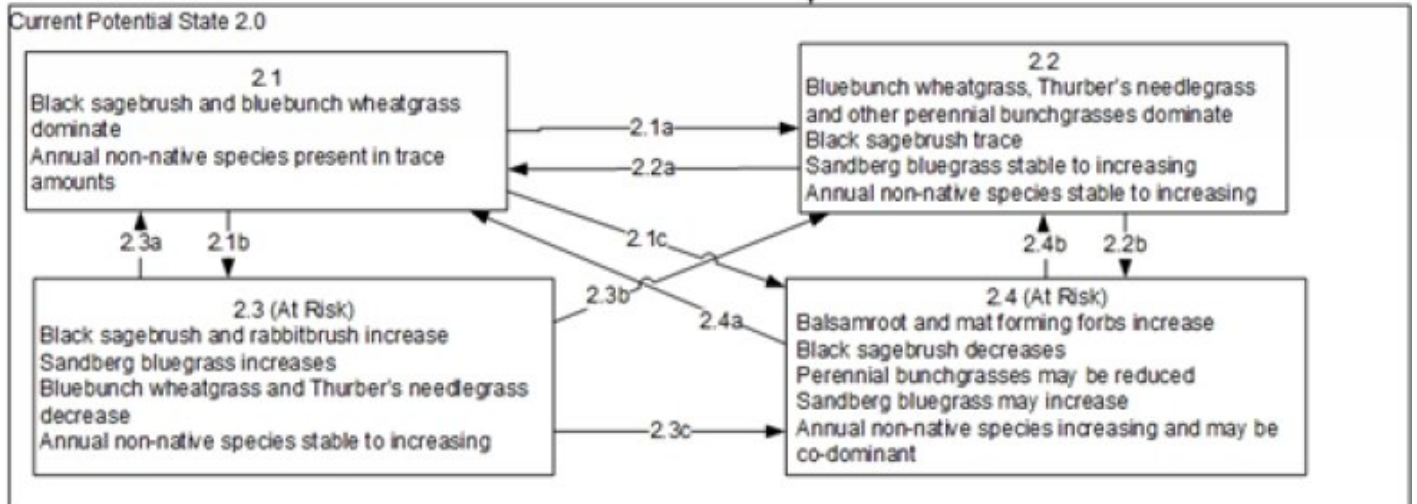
Current Potential State 2.0

2.1
Black sagebrush and bluebunch wheatgrass dominate
Annual non-native species present in trace amounts

2.2
Bluebunch wheatgrass, Thurber's needlegrass and other perennial bunchgrasses dominate
Black sagebrush trace
Sandberg bluegrass stable to increasing
Annual non-native species stable to increasing

2.1a

2.2a

2.3a

2.1b

2.1c

2.4b

2.2b

2.3b

2.4a

2.3 (At Risk)
Black sagebrush and rabbitbrush increase
Sandberg bluegrass increases
Bluebunch wheatgrass and Thurber's needlegrass decrease
Annual non-native species stable to increasing

2.3c

2.4 (At Risk)
Balsamroot and mat forming forbs increase
Black sagebrush decreases
Perennial bunchgrasses may be reduced
Sandberg bluegrass may increase
Annual non-native species increasing and may be co-dominant